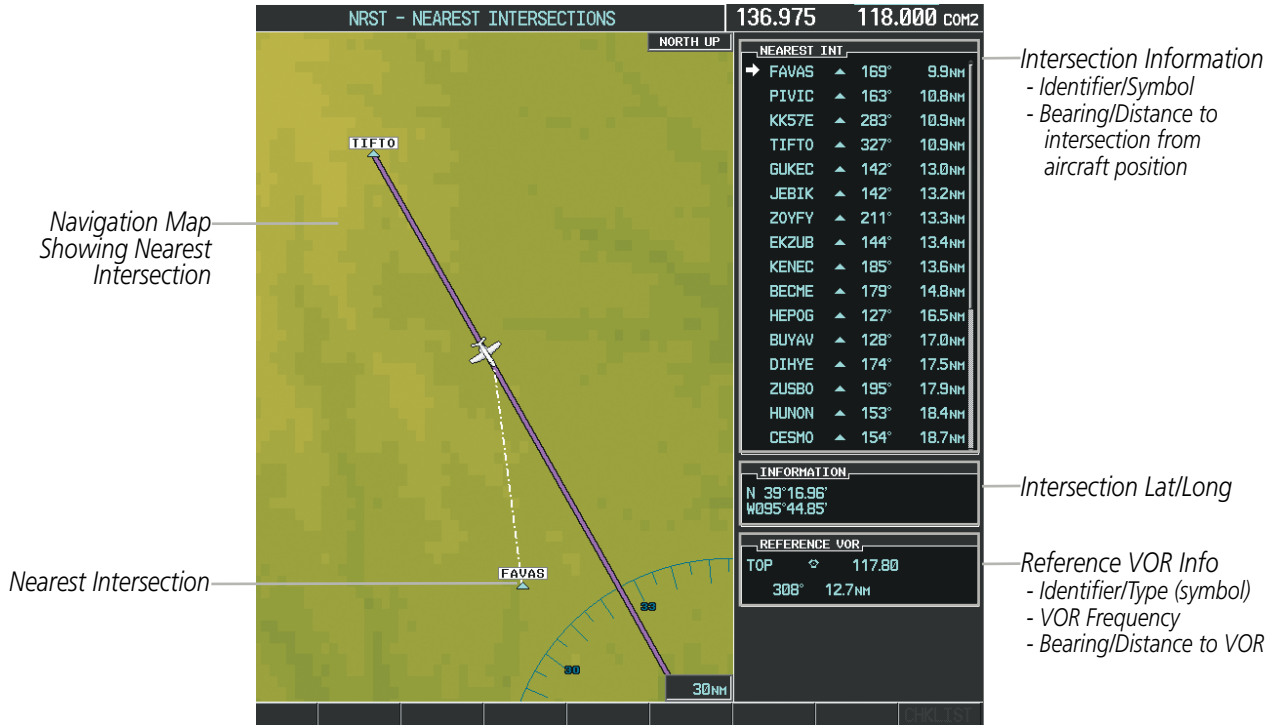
NRST - NEAREST INTERSECTIONS

136.975 118.000 COM2

NORTH UP

TIFTO

FAVAS

33

30

30NM

NEAREST INT

| | | | |
|---|---|---|---|
| FAVAS | ▲ | 169° | 9.9NM |
| PIVIC | ▲ | 163° | 10.8NM |
| KK57E | ▲ | 283° | 10.9NM |
| TIFTO | ▲ | 327° | 10.9NM |
| GUKEC | ▲ | 142° | 13.0NM |
| JEBIK | ▲ | 142° | 13.2NM |
| ZOYFY | ▲ | 211° | 13.3NM |
| EKZUB | ▲ | 144° | 13.4NM |
| KENEC | ▲ | 185° | 13.6NM |
| BECME | ▲ | 179° | 14.8NM |
| HEPOG | ▲ | 127° | 16.5NM |
| BUYAV | ▲ | 128° | 17.0NM |
| DIHYE | ▲ | 174° | 17.5NM |
| ZUSBO | ▲ | 195° | 17.9NM |
| HUNON | ▲ | 153° | 18.4NM |
| CESMO | ▲ | 154° | 18.7NM |

INFORMATION
N 39°16.96'
W095°44.85'

REFERENCE VOR
TOP 117.80
308° 12.7NM

CHKLIST

Intersection Information
- Identifier/Symbol
- Bearing/Distance to intersection from aircraft position

Navigation Map Showing Nearest Intersection

Intersection Lat/Long

Reference VOR Info
- Identifier/Type (symbol)
- VOR Frequency
- Bearing/Distance to VOR

Nearest Intersection